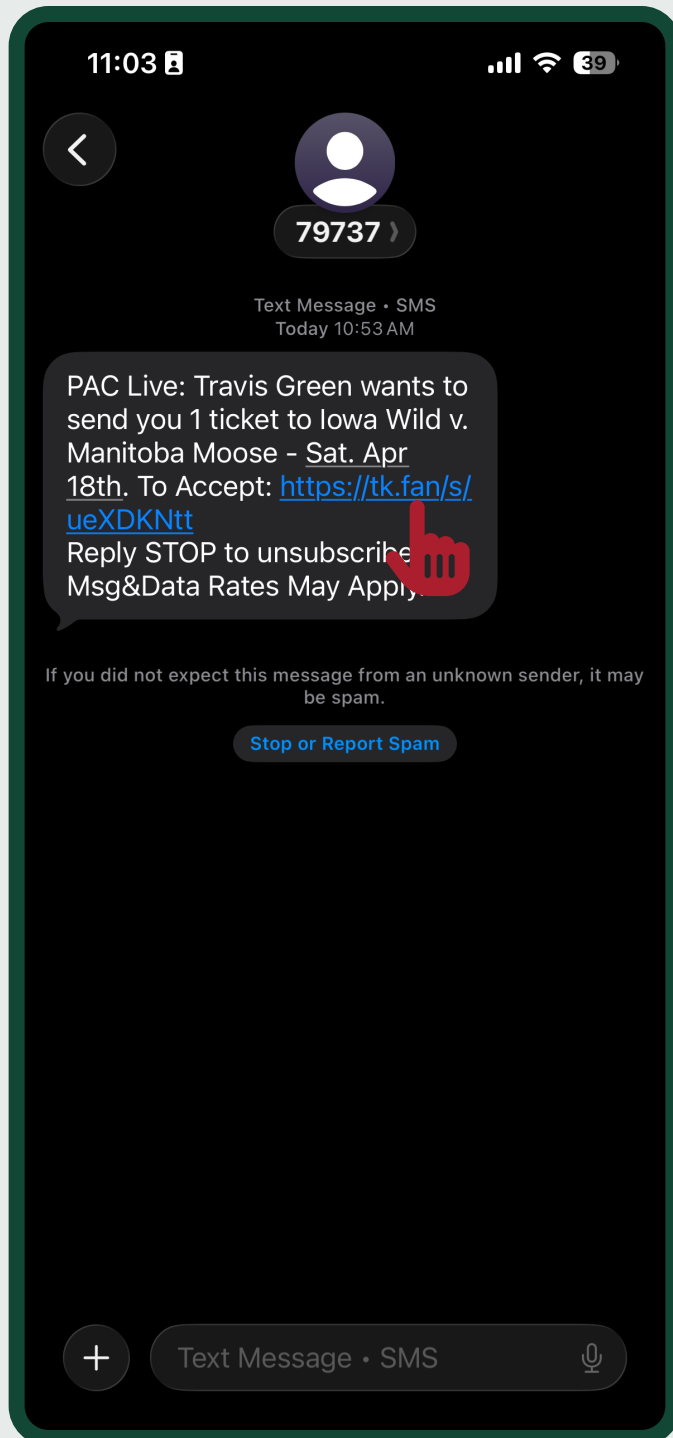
11:03

39

79737

Text Message • SMS
Today 10:53 AM

PAC Live: Travis Green wants to send you 1 ticket to Iowa Wild v. Manitoba Moose - Sat. Apr 18th. To Accept: https://tk.fan/s/ueXDKNtt
Reply STOP to unsubscribe Msg&Data Rates May Apply.

If you did not expect this message from an unknown sender, it may be spam.

Stop or Report Spam

Text Message • SMS